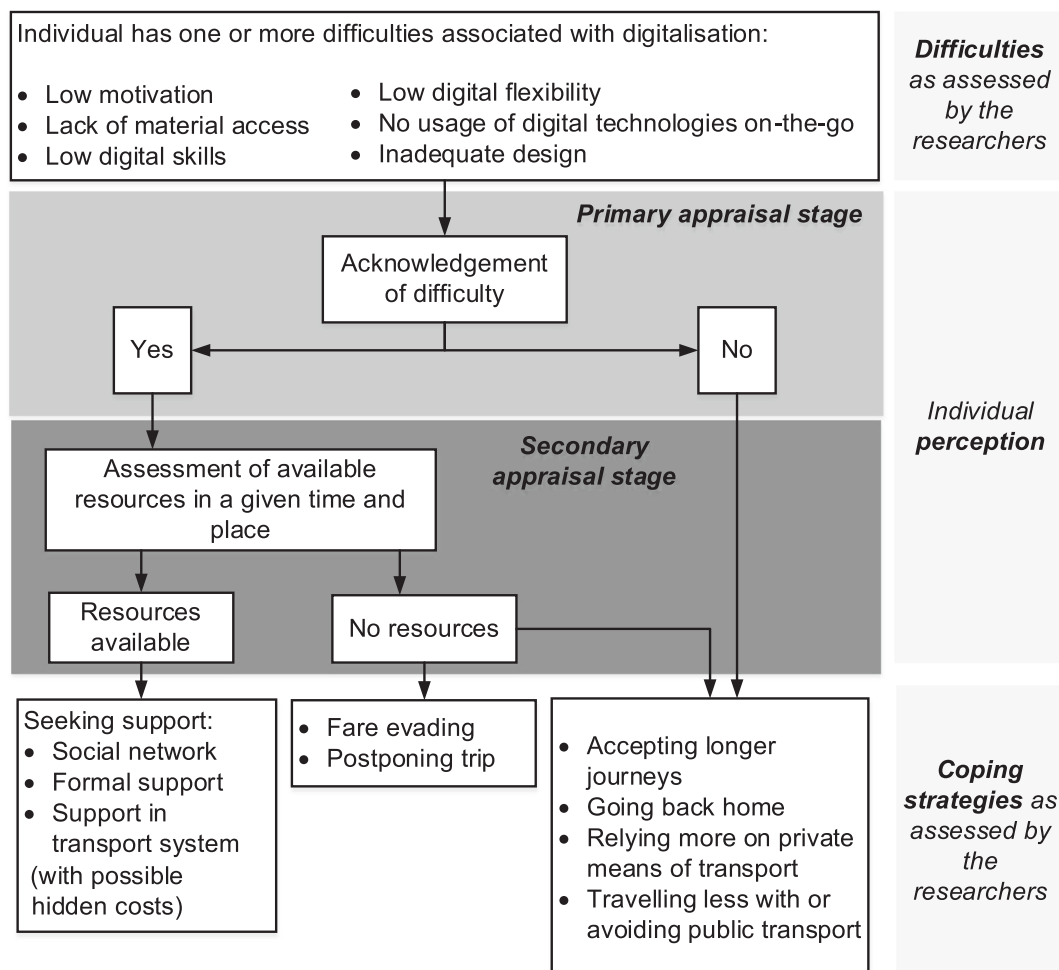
Individual has one or more difficulties associated with digitalisation:

- Low motivation
- Lack of material access
- Low digital skills
- Low digital flexibility
- No usage of digital technologies on-the-go
- Inadequate design

**Difficulties** as assessed by the researchers

Primary appraisal stage

Acknowledgement of difficulty

Yes

No

Individual **perception**

Secondary appraisal stage

Assessment of available resources in a given time and place

Resources available

No resources

Seeking support:
- Social network
- Formal support
- Support in transport system

(with possible hidden costs)

- Fare evading
- Postponing trip

- Accepting longer journeys
- Going back home
- Relying more on private means of transport
- Travelling less with or avoiding public transport

**Coping strategies** as assessed by the researchers